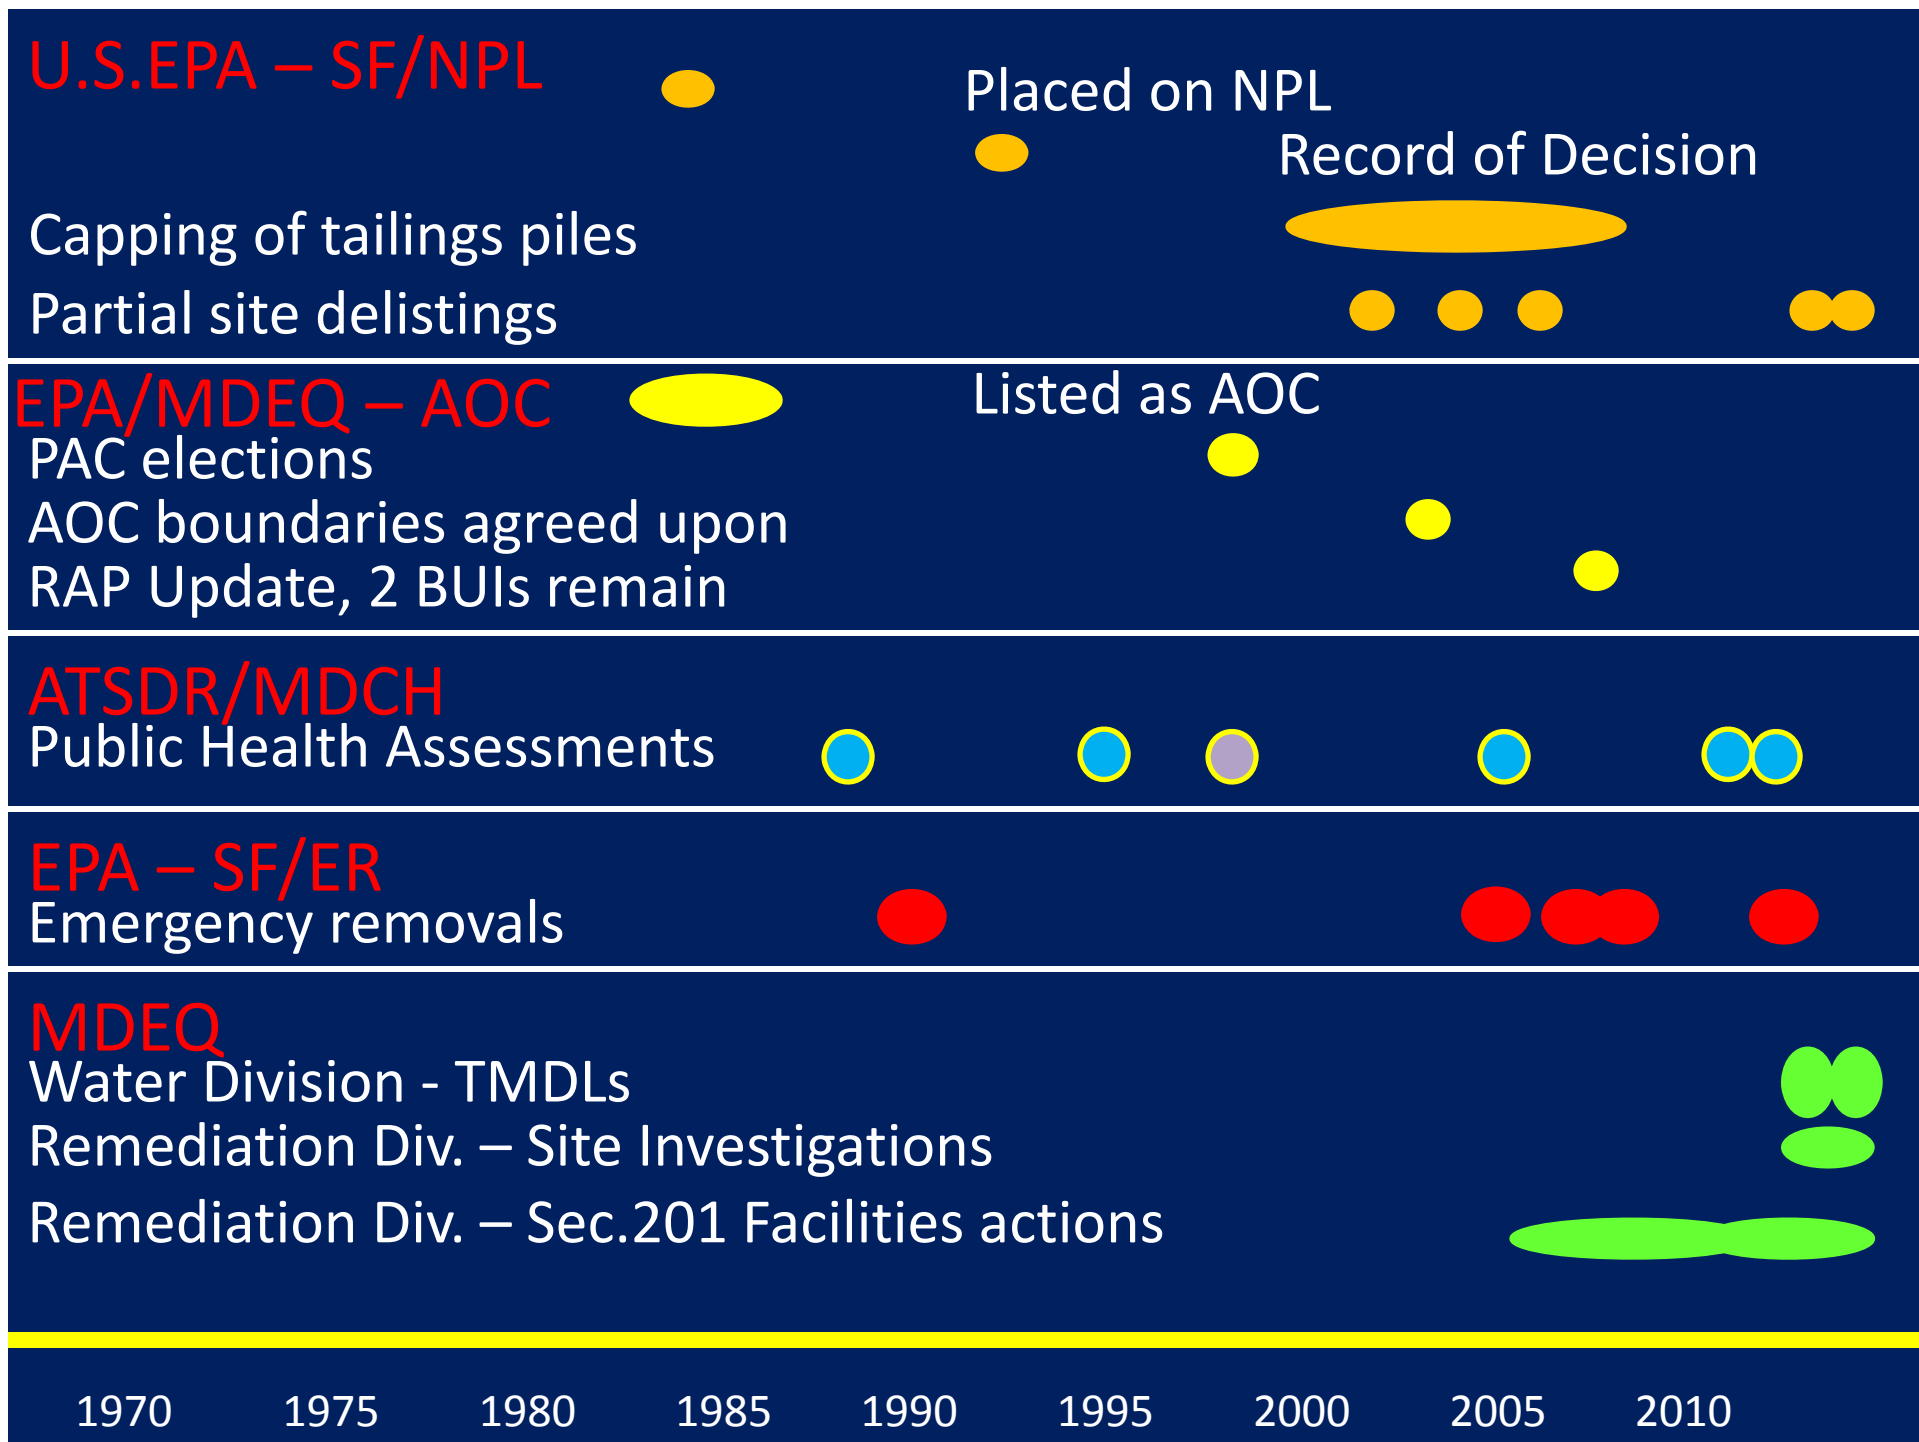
U.S.EPA – SF/NPL

Placed on NPL

Record of Decision

Capping of tailings piles

Partial site delistings

EPA/MDEQ – AOC

Listed as AOC

PAC elections

AOC boundaries agreed upon

RAP Update, 2 BUIs remain

ATSDR/MDCH

Public Health Assessments

EPA – SF/ER

Emergency removals

MDEQ

Water Division - TMDLs

Remediation Div. – Site Investigations

Remediation Div. – Sec.201 Facilities actions

1970 1975 1980 1985 1990 1995 2000 2005 2010